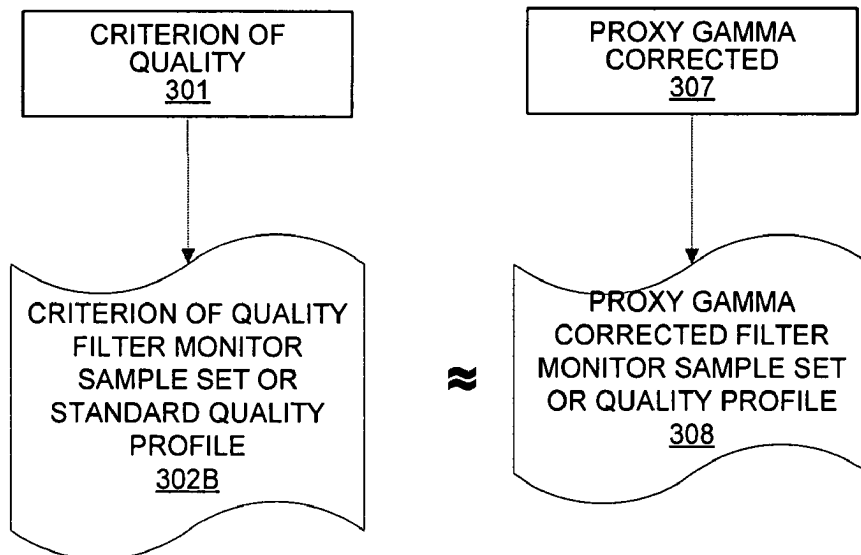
CRITERION OF QUALITY
301

PROXY GAMMA CORRECTED
307

CRITERION OF QUALITY FILTER MONITOR SAMPLE SET OR STANDARD QUALITY PROFILE
302B

$\approx$

PROXY GAMMA CORRECTED FILTER MONITOR SAMPLE SET OR QUALITY PROFILE
308